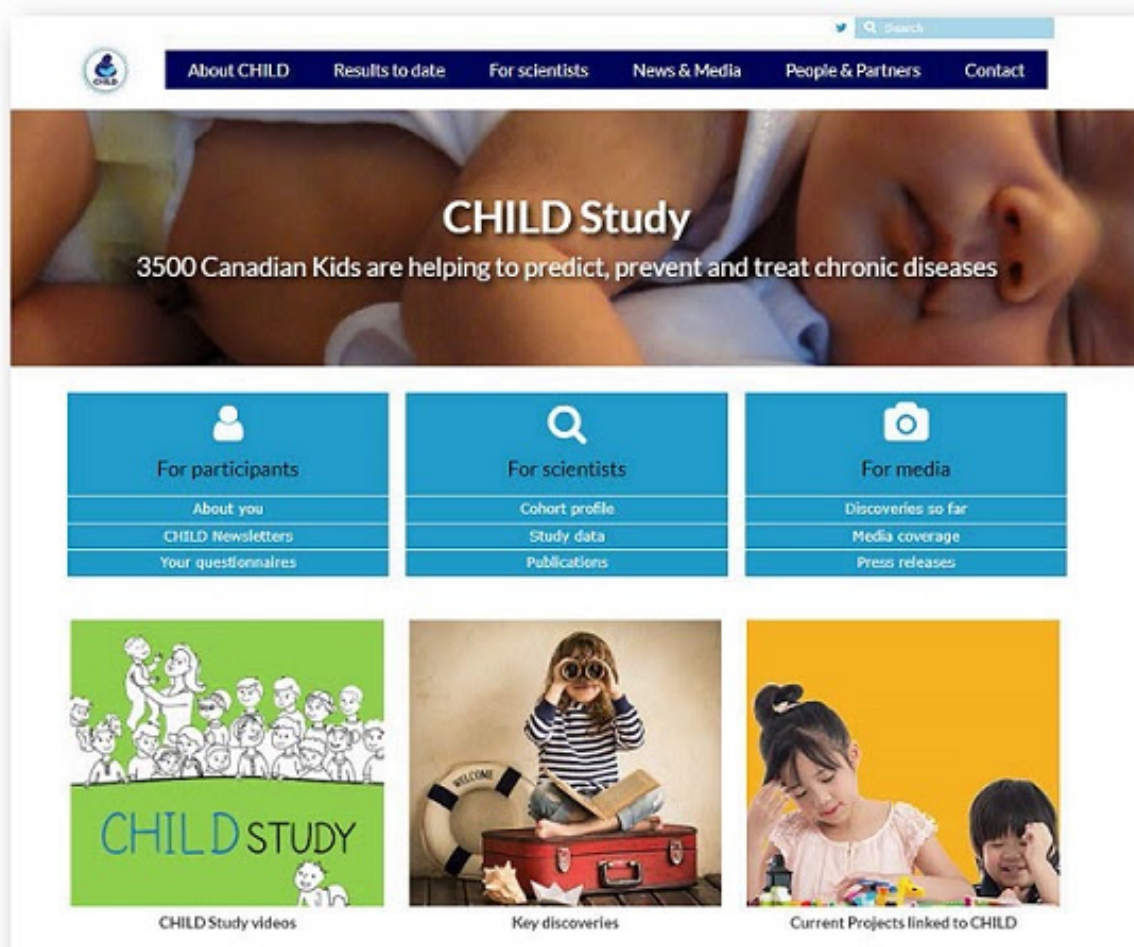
Search

CHILD

About CHILD | Results to date | For scientists | News & Media | People & Partners | Contact

CHILD Study

3500 Canadian Kids are helping to predict, prevent and treat chronic diseases

For participants
About you
CHILD Newsletters
Your questionnaires

For scientists
Cohort profile
Study data
Publications

For media
Discoveries so far
Media coverage
Press releases

CHILD STUDY

WELCOME

CHILD Study videos

Key discoveries

Current Projects linked to CHILD